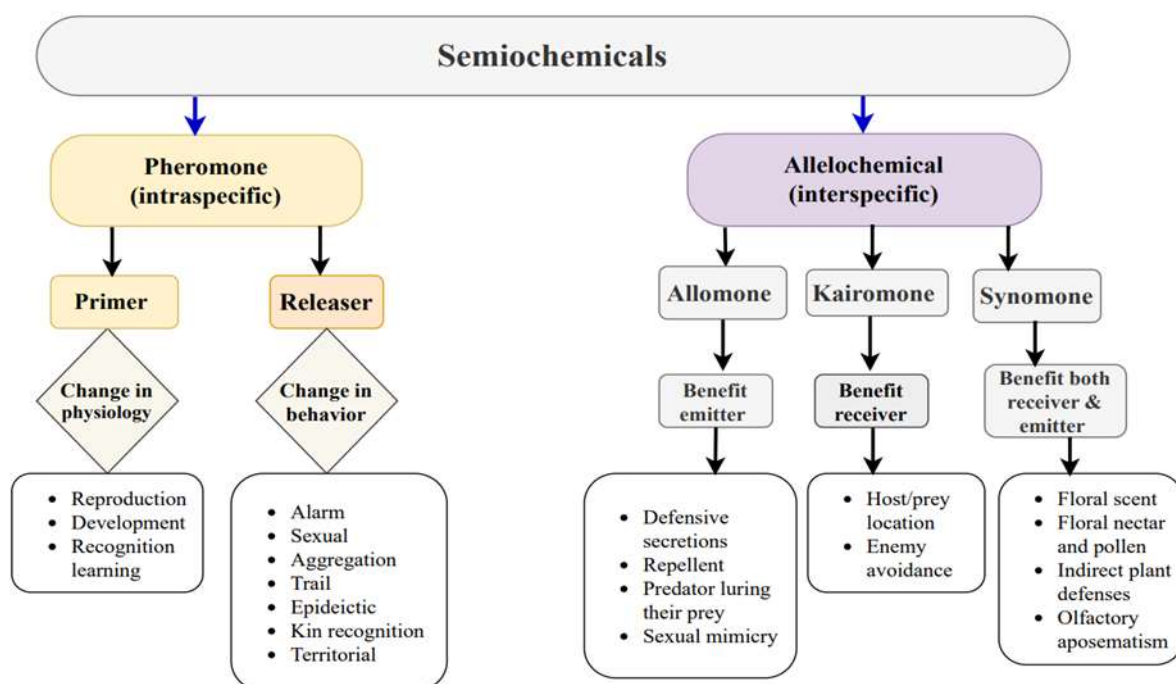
Semiochemicals

Pheromone (intraspecific)

Primer

Change in physiology

- Reproduction
- Development
- Recognition learning

Releaser

Change in behavior

- Alarm
- Sexual
- Aggregation
- Trail
- Epideictic
- Kin recognition
- Territorial

Allelochemical (interspecific)

Allomone

Benefit emitter

- Defensive secretions
- Repellent
- Predator luring their prey
- Sexual mimicry

Kairomone

Benefit receiver

- Host/prey location
- Enemy avoidance

Synomone

Benefit both receiver & emitter

- Floral scent
- Floral nectar and pollen
- Indirect plant defenses
- Olfactory aposematism